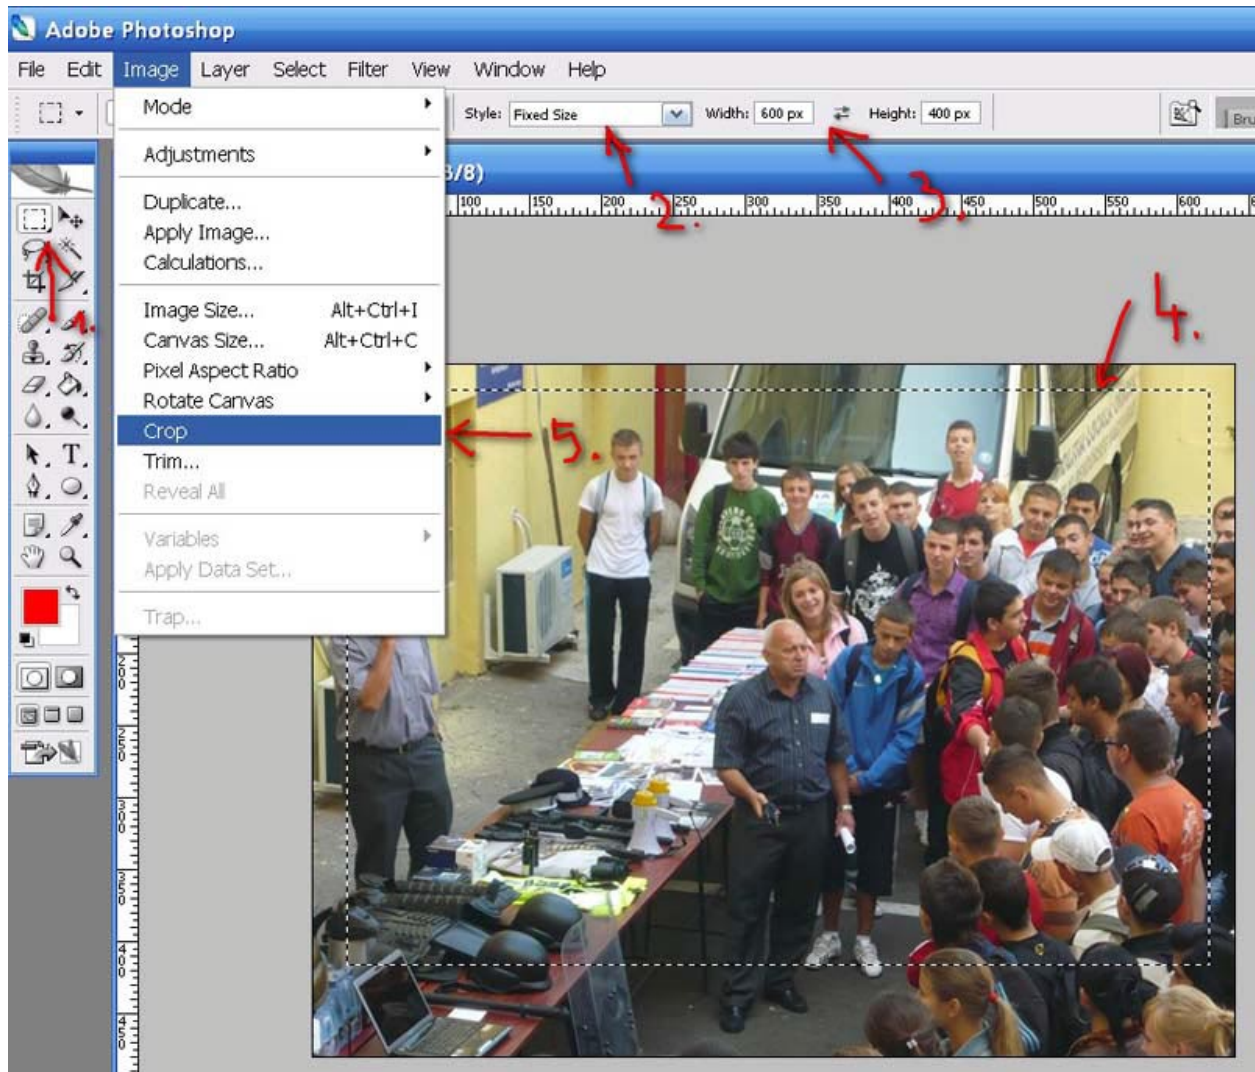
Adobe Photoshop

File Edit Image Layer Select Filter View Window Help

Style: Fixed Size Width: 600 px Height: 400 px Bru

Mode
Adjustments
Duplicate...
Apply Image...
Calculations...
Image Size... Alt+Ctrl+I
Canvas Size... Alt+Ctrl+C
Pixel Aspect Ratio
Rotate Canvas
Crop
Trim...
Reveal All
Variables
Apply Data Set...
Trap...

3/8)

100 150 200 250 300 350 400 450 500 550 600

1.
2.
3.
4.
5.

200 250 300 350 400 450